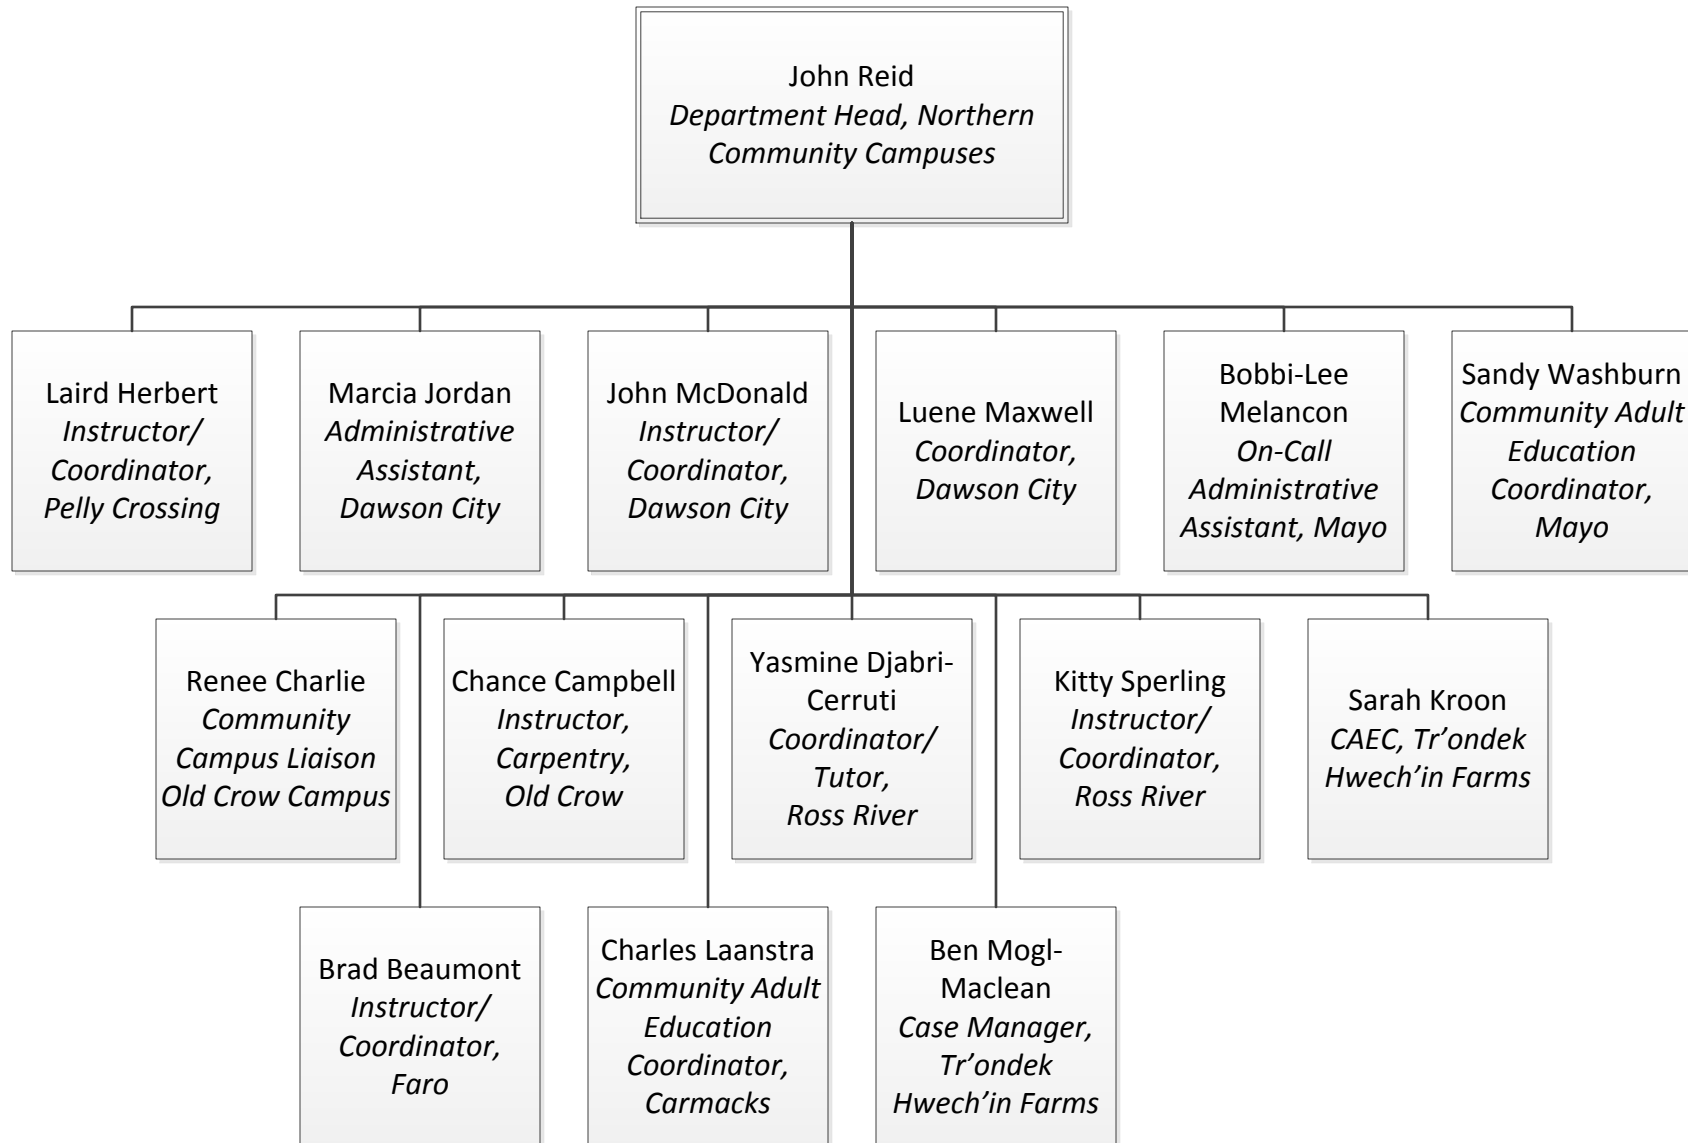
John Reid
Department Head, Northern Community Campuses

Laird Herbert
Instructor/ Coordinator, Pelly Crossing

Marcia Jordan
Administrative Assistant, Dawson City

John McDonald
Instructor/ Coordinator, Dawson City

Luene Maxwell
Coordinator, Dawson City

Bobbi-Lee Melancon
On-Call Administrative Assistant, Mayo

Sandy Washburn
Community Adult Education Coordinator, Mayo

Renee Charlie
Community Campus Liaison Old Crow Campus

Chance Campbell
Instructor, Carpentry, Old Crow

Yasmine Djabri-Cerruti
Coordinator/ Tutor, Ross River

Kitty Sperling
Instructor/ Coordinator, Ross River

Sarah Kroon
CAEC, Tr'ondek Hwech'in Farms

Brad Beaumont
Instructor/ Coordinator, Faro

Charles Laanstra
Community Adult Education Coordinator, Carmacks

Ben Mogl-Maclean
Case Manager, Tr'ondek Hwech'in Farms